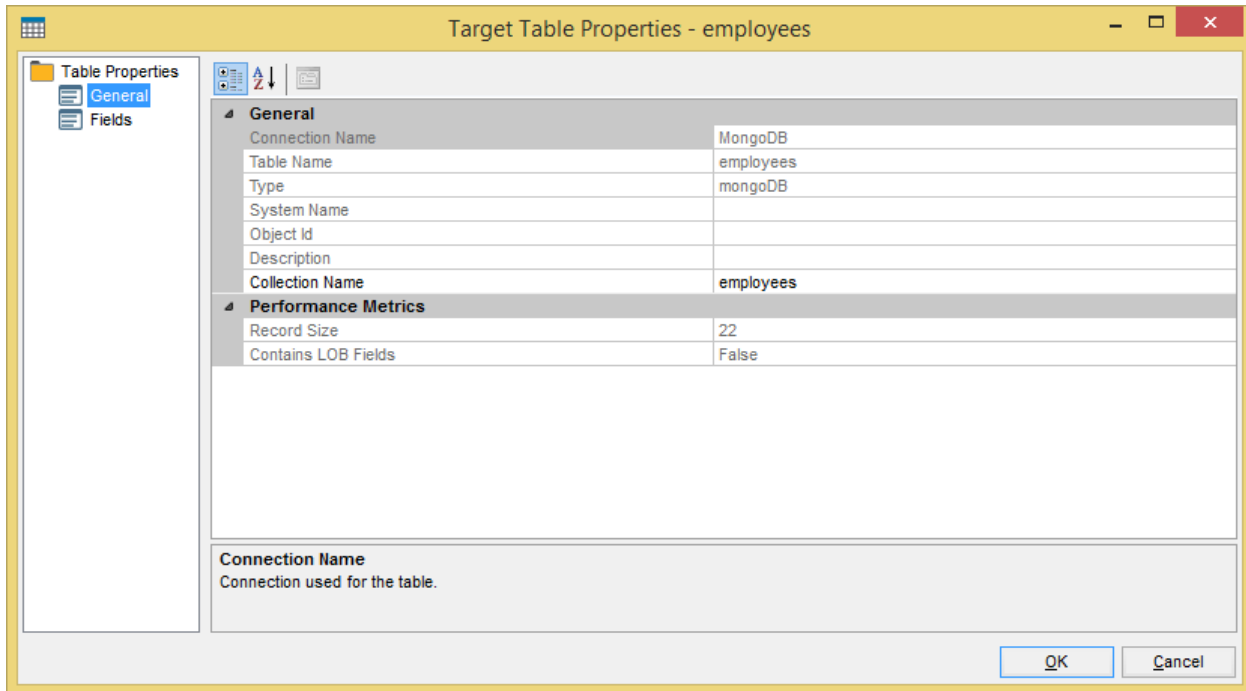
Target Table Properties - employees

Table Properties
General
Fields

| General | |
|---|---|
| Connection Name | MongoDB |
| Table Name | employees |
| Type | mongoDB |
| System Name | |
| Object Id | |
| Description | |
| Collection Name | employees |
| **Performance Metrics** | |
| Record Size | 22 |
| Contains LOB Fields | False |

Connection Name
Connection used for the table.

OK
Cancel